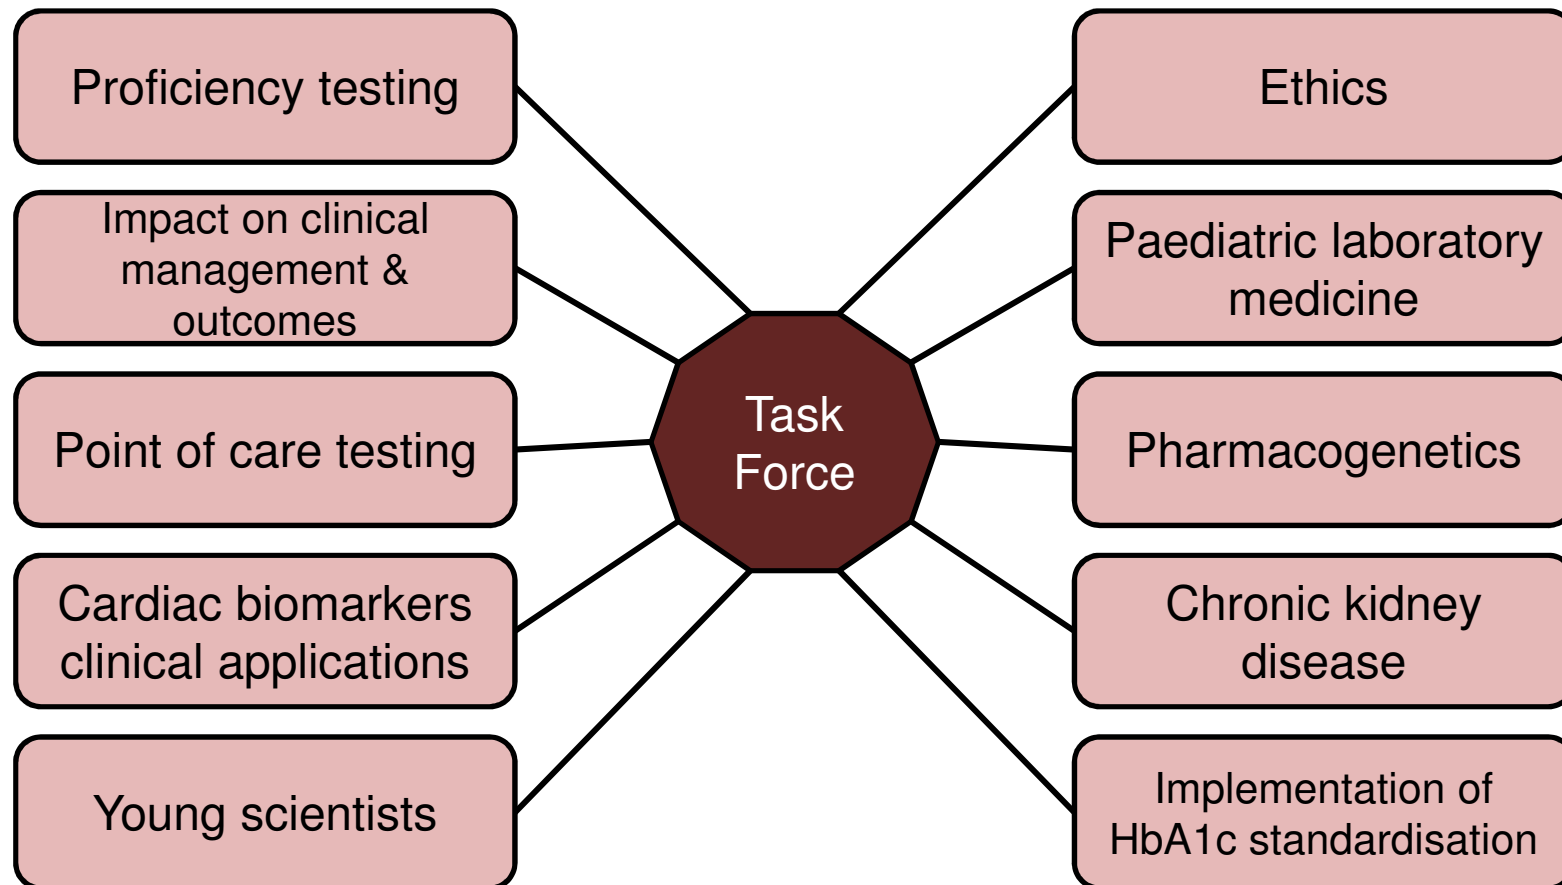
Proficiency testing

Impact on clinical management & outcomes

Point of care testing

Cardiac biomarkers clinical applications

Young scientists

Task Force

Ethics

Paediatric laboratory medicine

Pharmacogenetics

Chronic kidney disease

Implementation of HbA1c standardisation